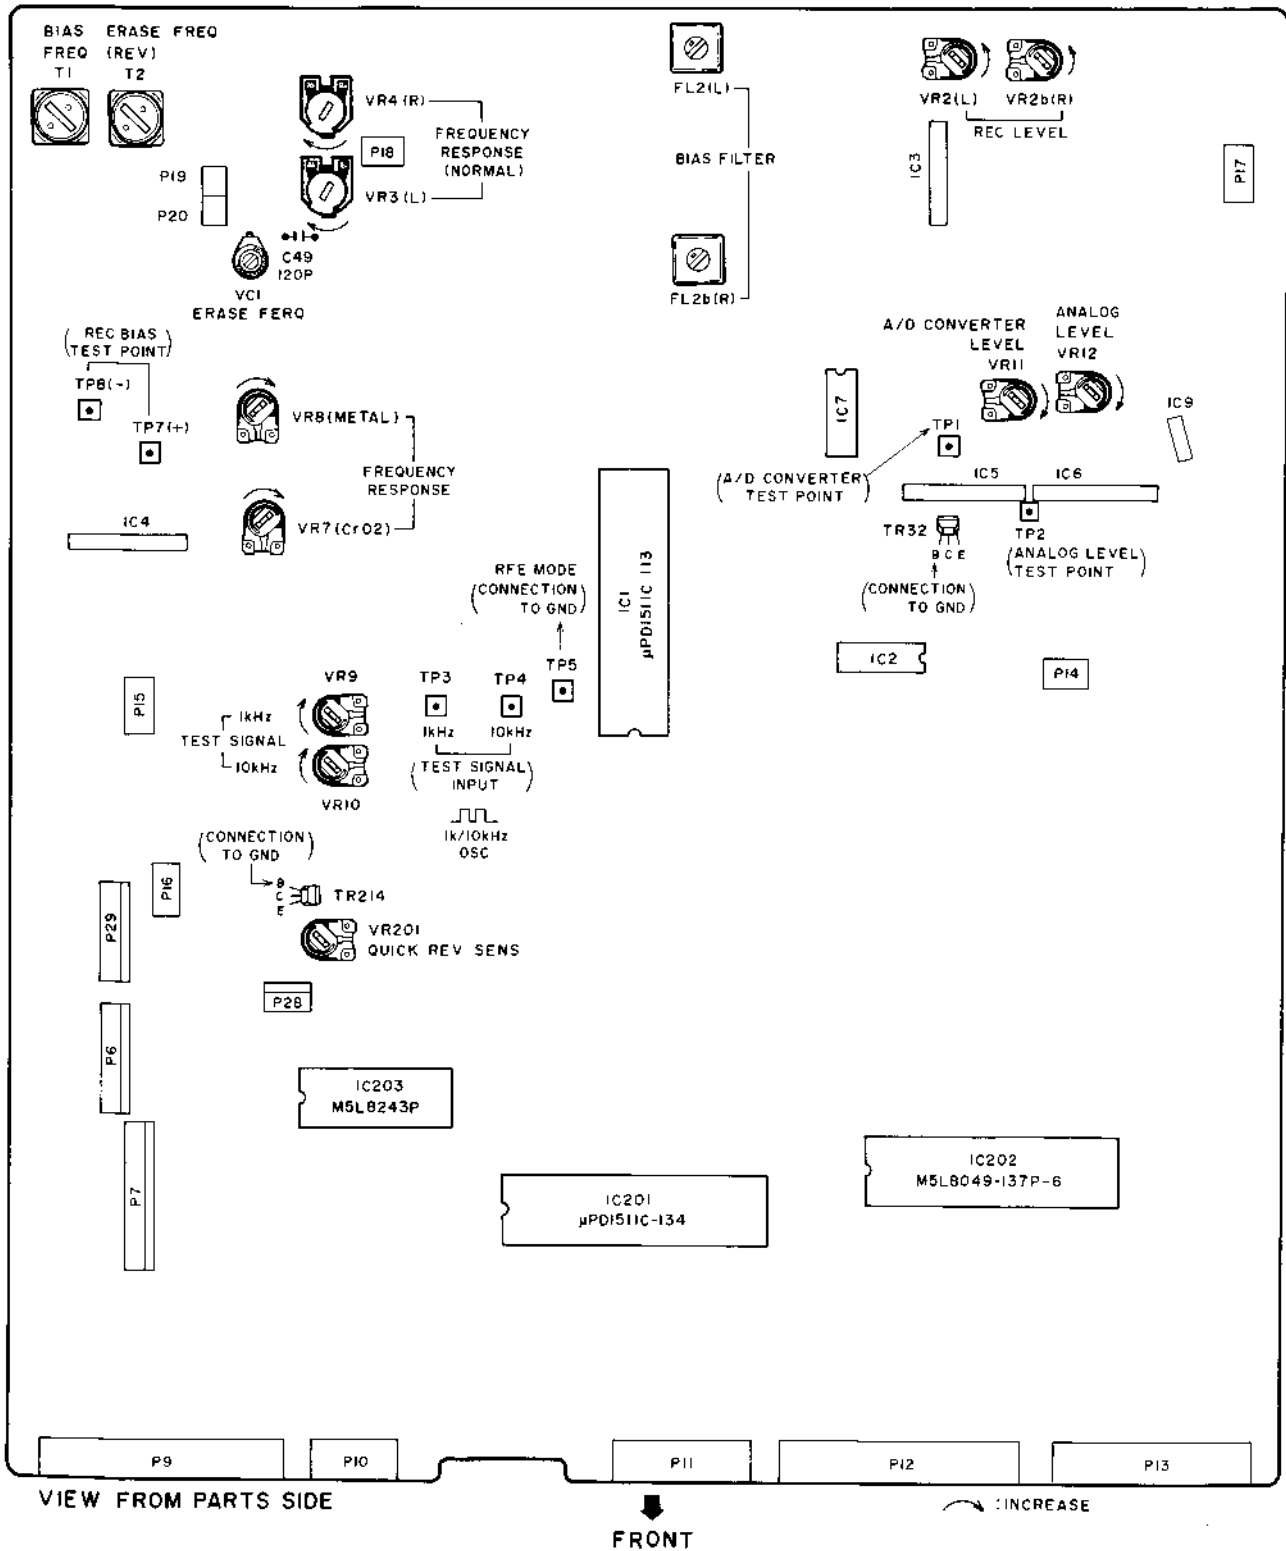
BIAS FREQ T1

ERASE FREQ (REV) T2

VR4 (R)

P18

FREQUENCY RESPONSE (NORMAL)

VR3 (L)

P19

P20

C49 120P

VC1 ERASE FERQ

FL2(L)

BIAS FILTER

FL2b(R)

VR2(L) VR2b(R)

REC LEVEL

IC3

P17

(REC BIAS TEST POINT)

TP8(-)

TP7(+)

VR8(METAL)

FREQUENCY RESPONSE

VR7(CrO2)

IC4

A/D CONVERTER LEVEL VR11

ANALOG LEVEL VR12

IC7

IC9

TP1

(A/D CONVERTER TEST POINT)

IC5

IC6

TR32

B C E

TP2

(ANALOG LEVEL TEST POINT)

(CONNECTION TO GND)

RFE MODE (CONNECTION TO GND)

TP5

IC1 μPD1511C 113

IC2

P14

P15

VR9

TEST SIGNAL 1kHz 10kHz

VR10

TP3

TP4

1kHz

10kHz

(TEST SIGNAL INPUT)

1k/10kHz OSC

(CONNECTION TO GND)

B C E

TR214

P16

P29

VR201 QUICK REV SENS

P28

P6

IC203 M5L8243P

P7

IC201 μPD1511C-134

IC202 M5L8049-137P-6

P9

P10

P11

P12

P13

VIEW FROM PARTS SIDE

FRONT

INCREASE